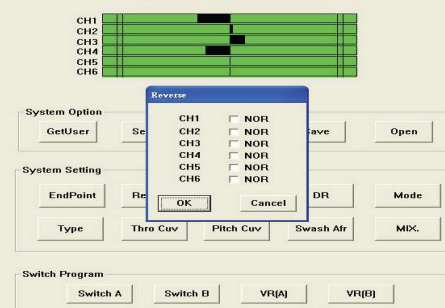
CH1
CH2
CH3
CH4
CH5
CH6

System Option
GetUser
Se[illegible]
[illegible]ave
Open

Reverse
CH1 NOR
CH2 NOR
CH3 NOR
CH4 NOR
CH5 NOR
CH6 NOR
OK
Cancel

System Setting
EndPoint
Re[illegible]
DR
Mode
Type
Thro Cuv
Pitch Cuv
Swash Afr
MIX.

Switch Program
Switch A
Switch B
VR(A)
VR(B)